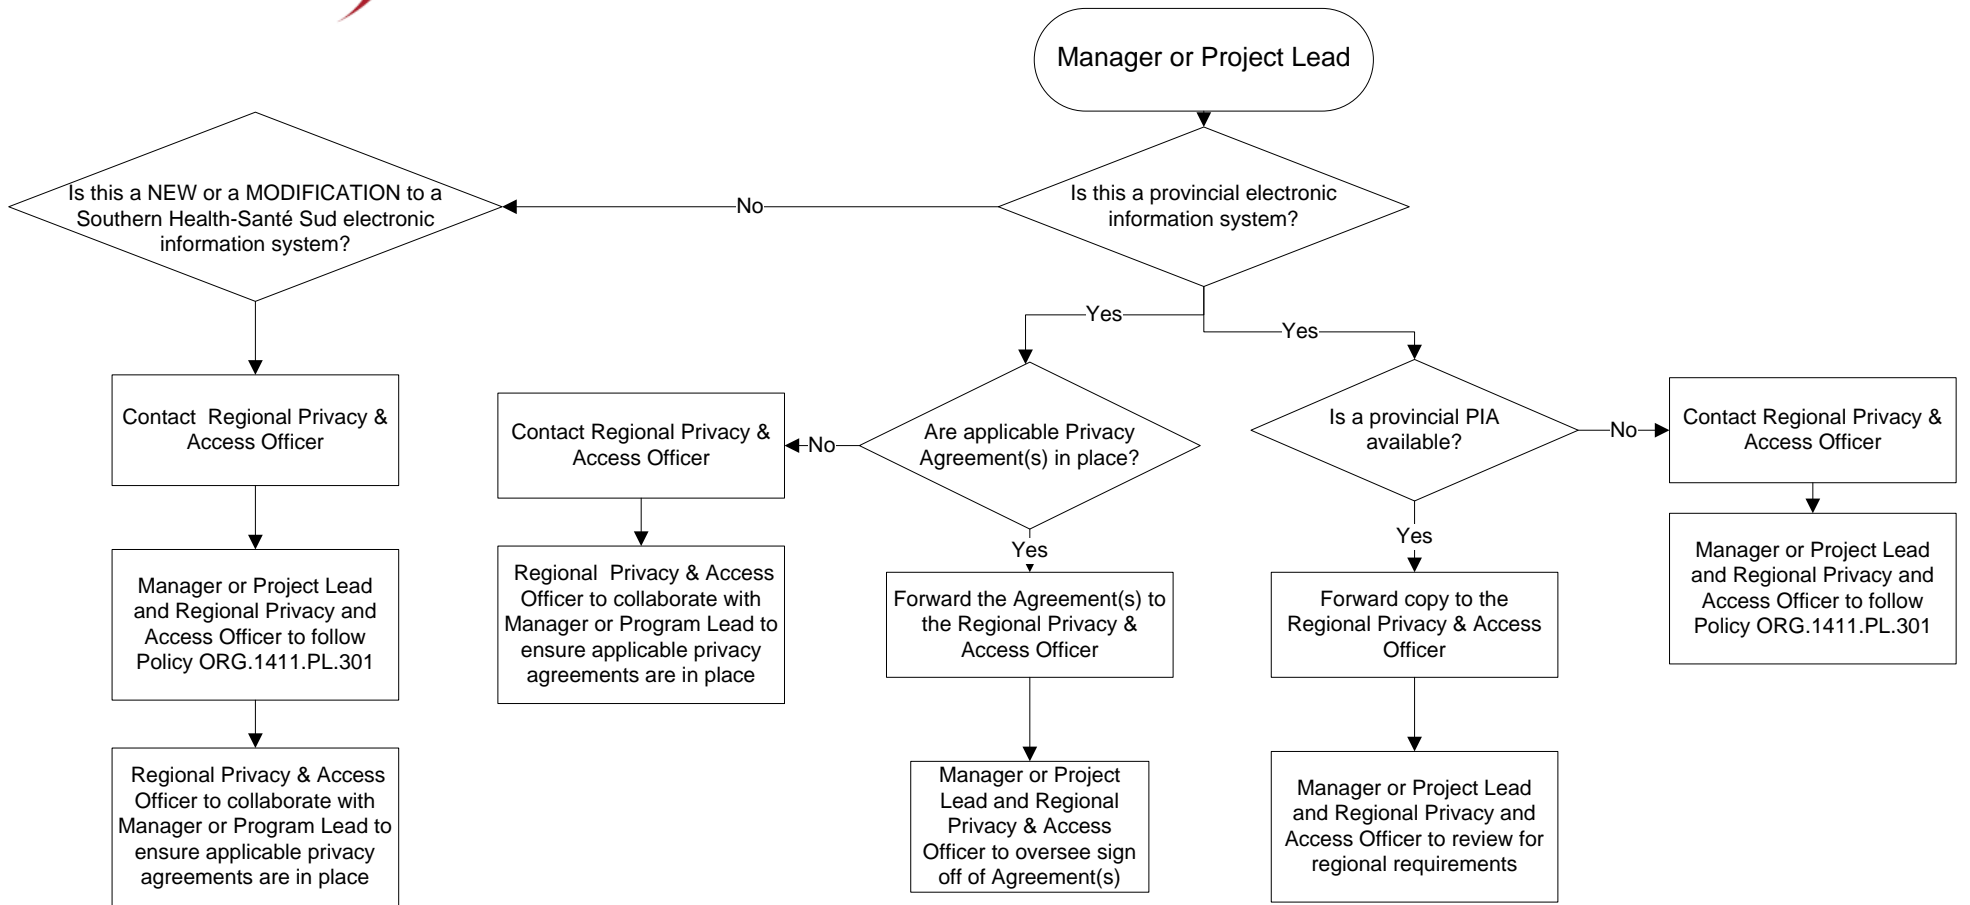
Manager or Project Lead

Is this a provincial electronic information system?

No

Is this a NEW or a MODIFICATION to a Southern Health-Santé Sud electronic information system?

Contact Regional Privacy & Access Officer

Manager or Project Lead and Regional Privacy and Access Officer to follow Policy ORG.1411.PL.301

Regional Privacy & Access Officer to collaborate with Manager or Program Lead to ensure applicable privacy agreements are in place

Yes

Yes

Are applicable Privacy Agreement(s) in place?

No

Contact Regional Privacy & Access Officer

Regional Privacy & Access Officer to collaborate with Manager or Program Lead to ensure applicable privacy agreements are in place

Yes

Forward the Agreement(s) to the Regional Privacy & Access Officer

Manager or Project Lead and Regional Privacy & Access Officer to oversee sign off of Agreement(s)

Is a provincial PIA available?

No

Contact Regional Privacy & Access Officer

Manager or Project Lead and Regional Privacy and Access Officer to follow Policy ORG.1411.PL.301

Yes

Forward copy to the Regional Privacy & Access Officer

Manager or Project Lead and Regional Privacy and Access Officer to review for regional requirements